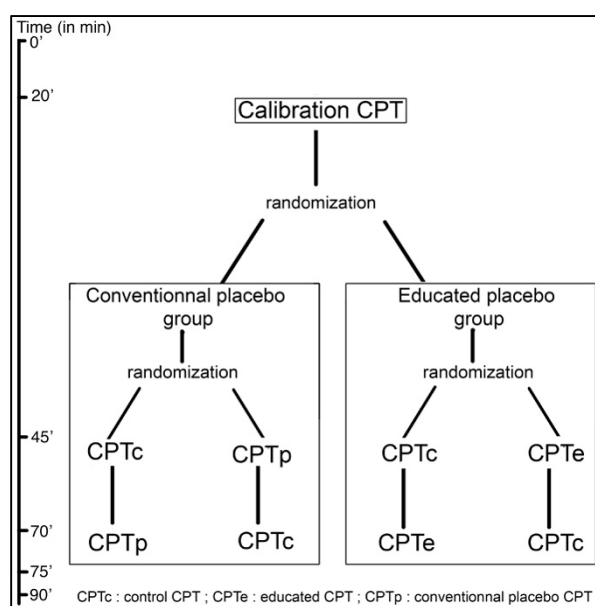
Time (in min)
0'
20'
45'
70'
75'
90'

Calibration CPT

randomization

Conventionnal placebo group

randomization

CPTc
CPTp

CPTp
CPTc

Educated placebo group

randomization

CPTc
CPTe

CPTe
CPTc

CPTc : control CPT ; CPTe : educated CPT ; CPTp : conventionnal placebo CPT